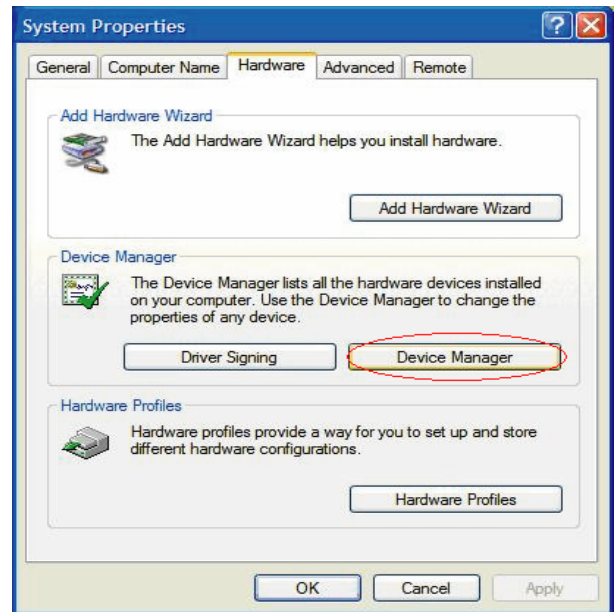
System Properties

?

General | Computer Name | Hardware | Advanced | Remote

Add Hardware Wizard

The Add Hardware Wizard helps you install hardware.

Add Hardware Wizard

Device Manager

The Device Manager lists all the hardware devices installed on your computer. Use the Device Manager to change the properties of any device.

Driver Signing

Device Manager

Hardware Profiles

Hardware profiles provide a way for you to set up and store different hardware configurations.

Hardware Profiles

OK

Cancel

Apply